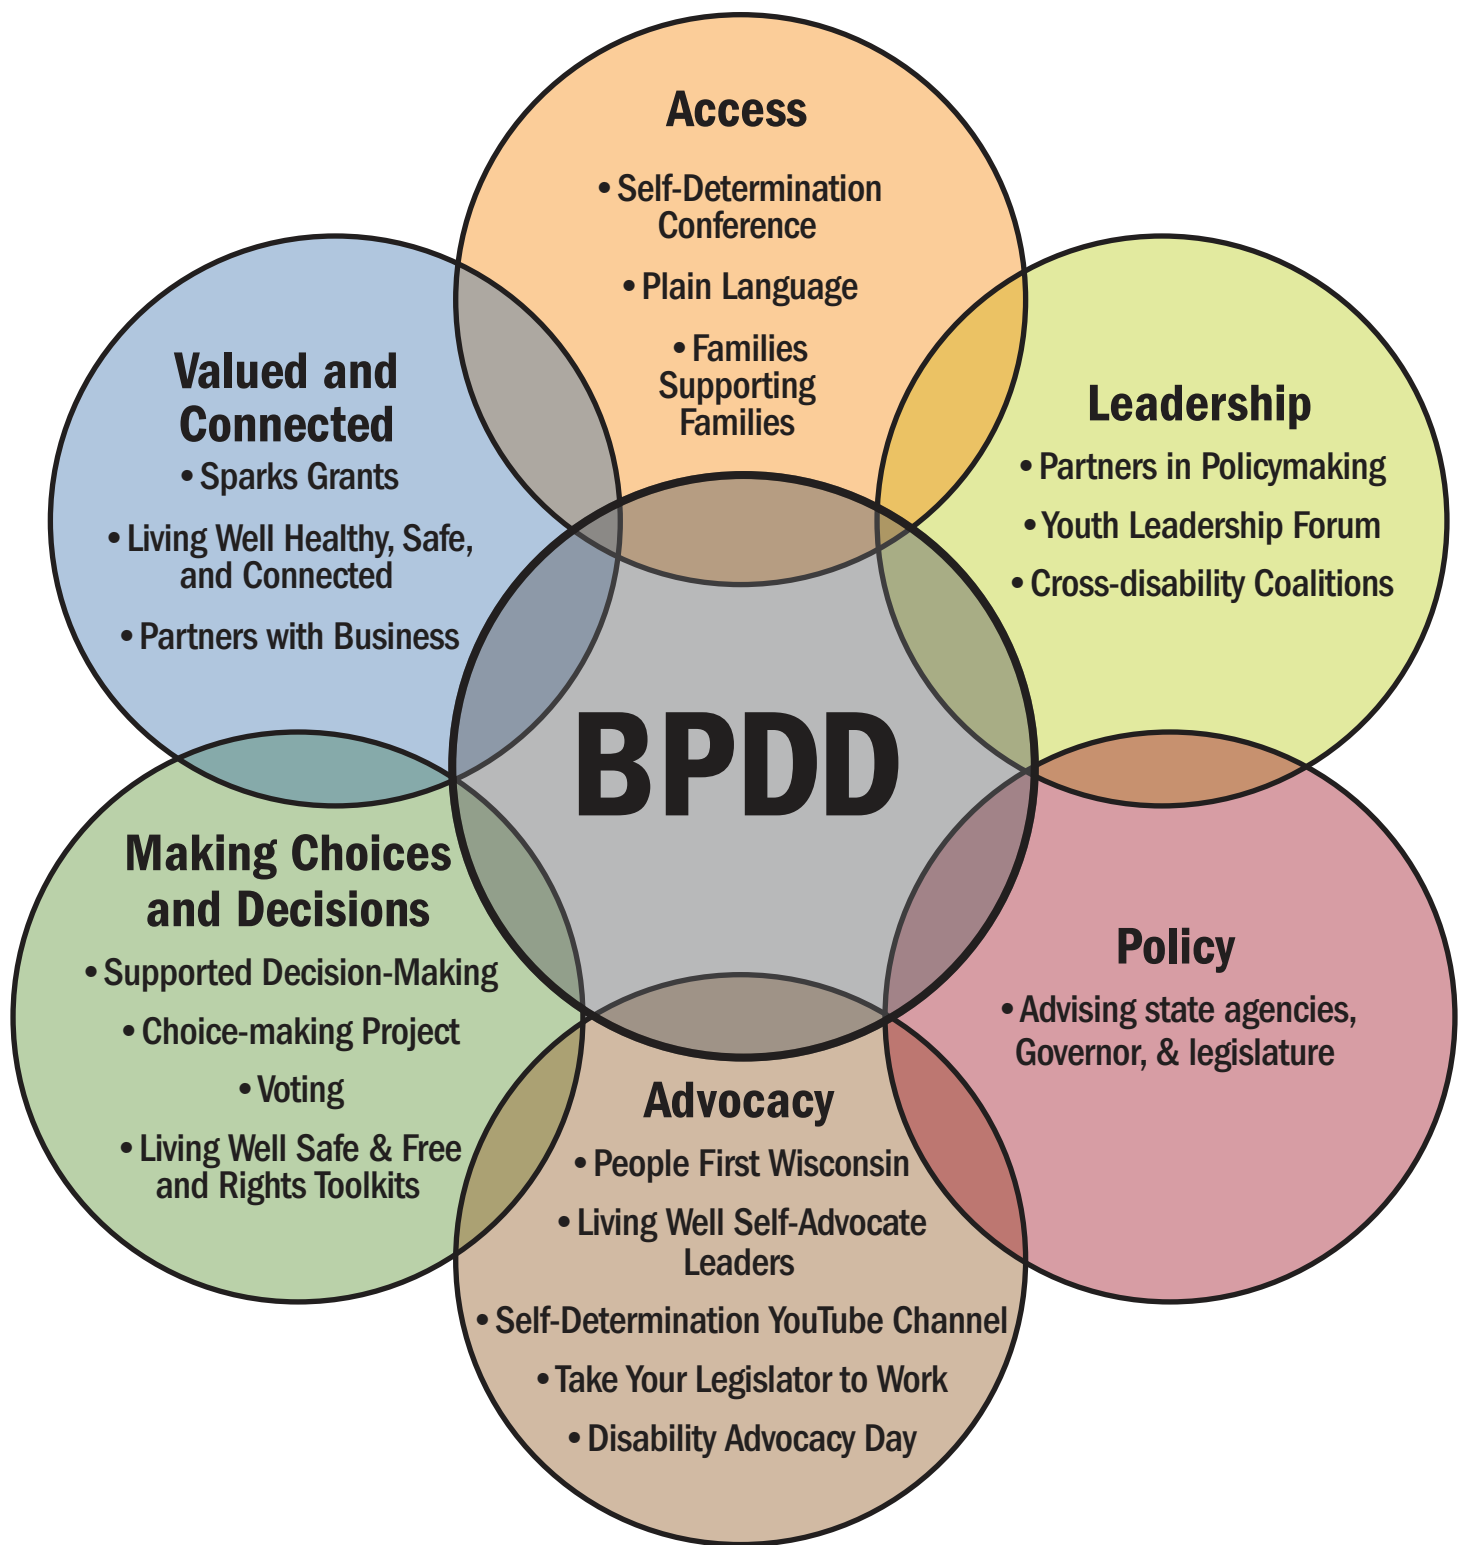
Access
• Self-Determination Conference
• Plain Language
• Families Supporting Families

Valued and Connected
• Sparks Grants
• Living Well Healthy, Safe, and Connected
• Partners with Business

Leadership
• Partners in Policymaking
• Youth Leadership Forum
• Cross-disability Coalitions

BPDD

Making Choices and Decisions
• Supported Decision-Making
• Choice-making Project
• Voting
• Living Well Safe & Free and Rights Toolkits

Policy
• Advising state agencies, Governor, & legislature

Advocacy
• People First Wisconsin
• Living Well Self-Advocate Leaders
• Self-Determination YouTube Channel
• Take Your Legislator to Work
• Disability Advocacy Day